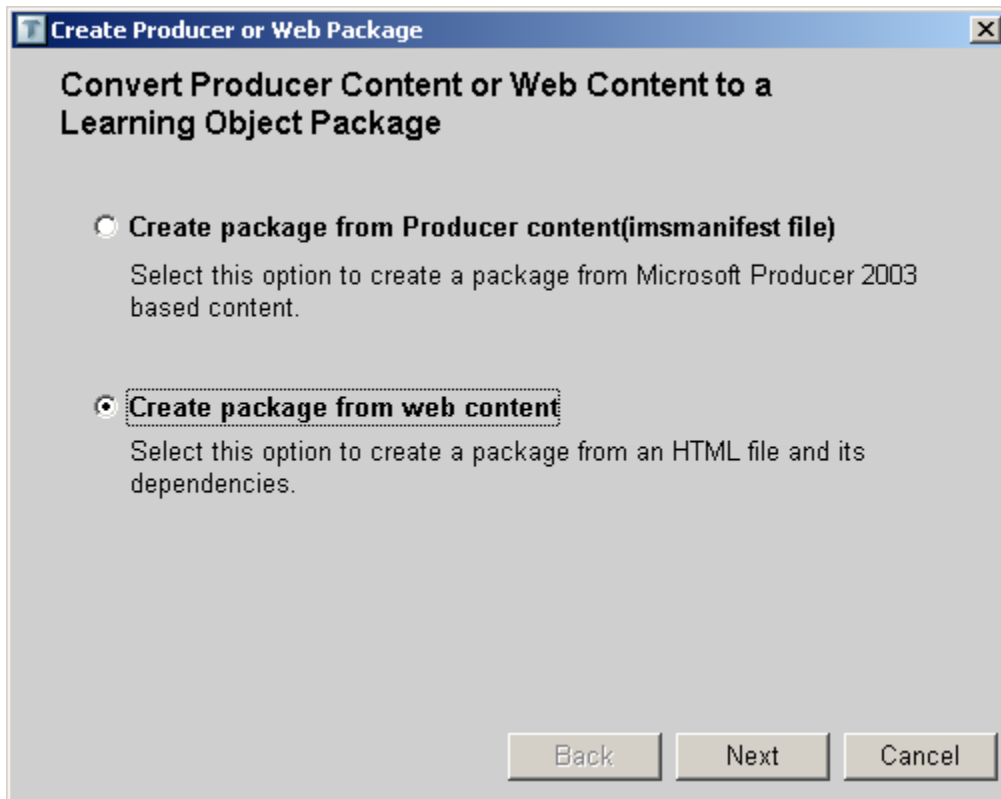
Create Producer or Web Package

Convert Producer Content or Web Content to a Learning Object Package

Create package from Producer content(imsmanifest file)

Select this option to create a package from Microsoft Producer 2003 based content.

Create package from web content

Select this option to create a package from an HTML file and its dependencies.

Back Next Cancel